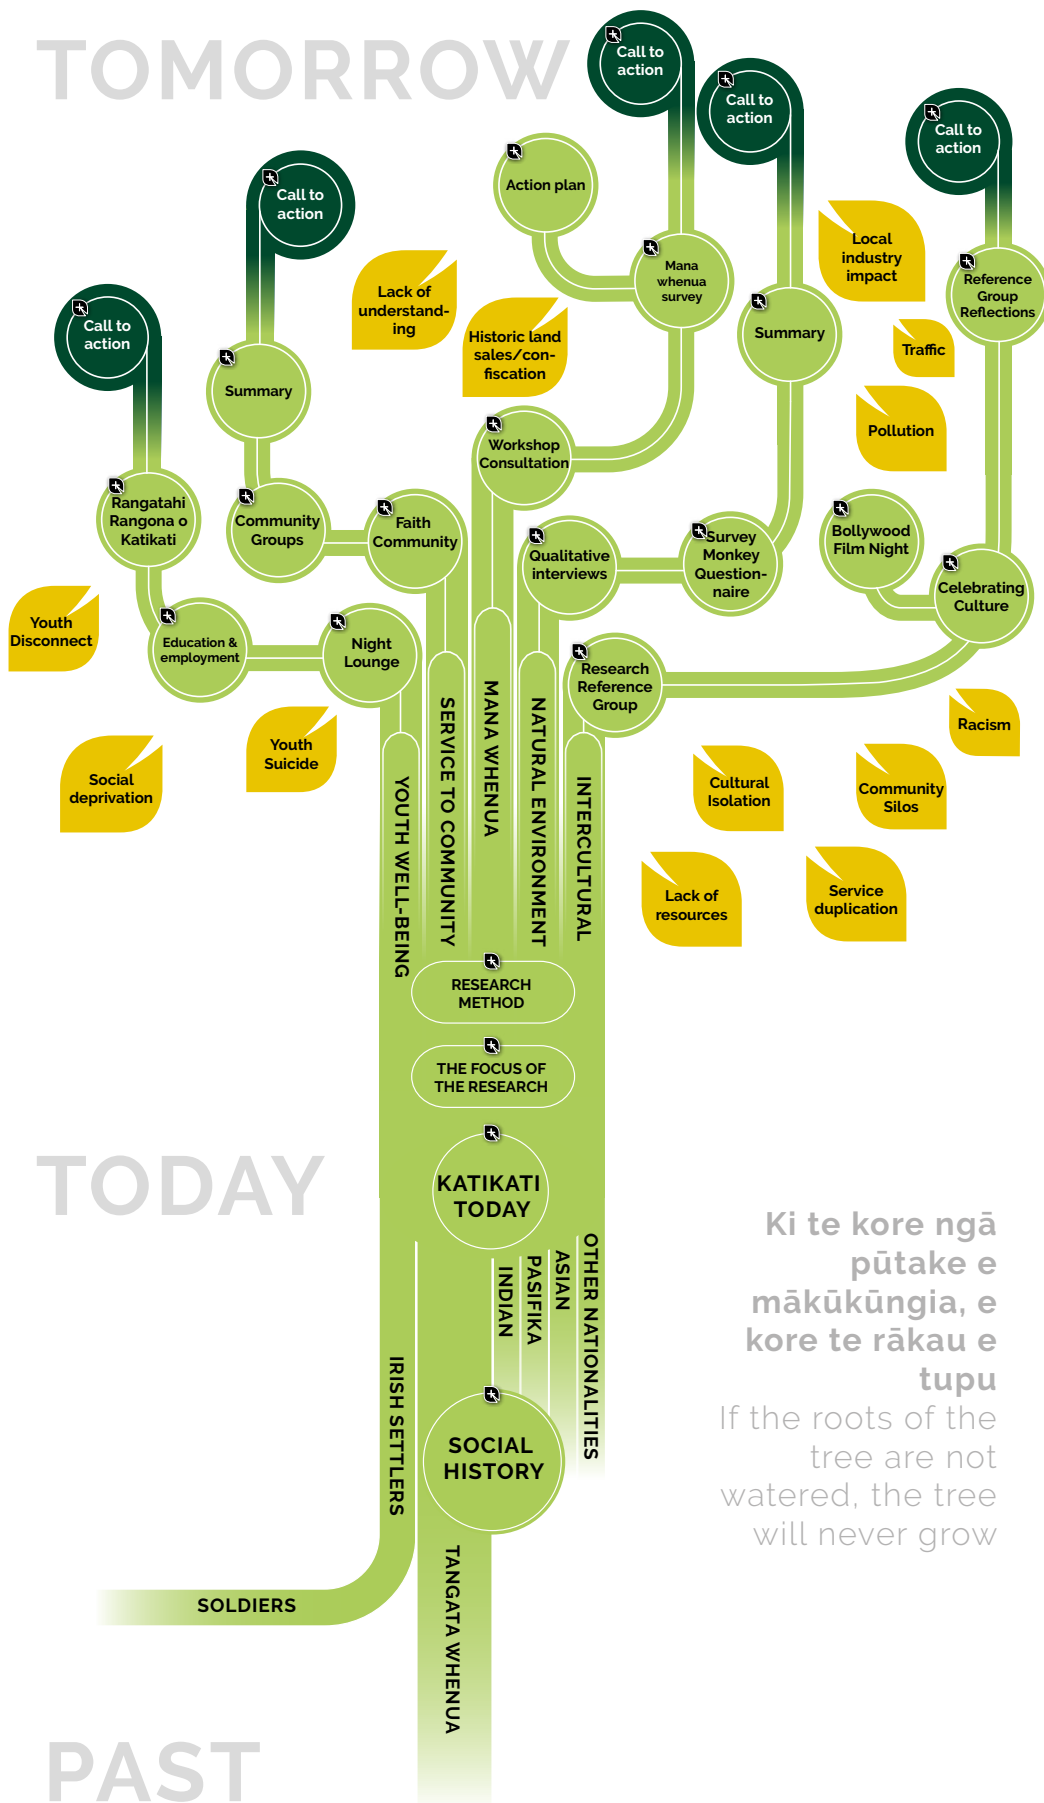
TOMORROW

Call to action

Call to action

Call to action

Call to action

Call to action

Action plan

Local industry impact

Lack of understanding

Historic land sales/confiscation

Mana whenua survey

Reference Group Reflections

Summary

Summary

Traffic

Pollution

Workshop Consultation

Rangatahi Rangona o Katikati

Community Groups

Faith Community

Qualitative interviews

Survey Monkey Questionnaire

Bollywood Film Night

Celebrating Culture

Youth Disconnect

Education & employment

Night Lounge

Research Reference Group

Racism

Youth Suicide

Social deprivation

Cultural Isolation

Community Silos

Lack of resources

Service duplication

YOUTH WELL-BEING

SERVICE TO COMMUNITY

MANA WHENUA

NATURAL ENVIRONMENT

INTERCULTURAL

RESEARCH METHOD

THE FOCUS OF THE RESEARCH

TODAY

KATIKATI TODAY

Ki te kore ngā pūtake e mākūkūngia, e kore te rākau e tupu

If the roots of the tree are not watered, the tree will never grow

INDIAN

PASIFIKA

ASIAN

OTHER NATIONALITIES

IRISH SETTLERS

SOCIAL HISTORY

SOLDIERS

TANGATA WHENUA

PAST